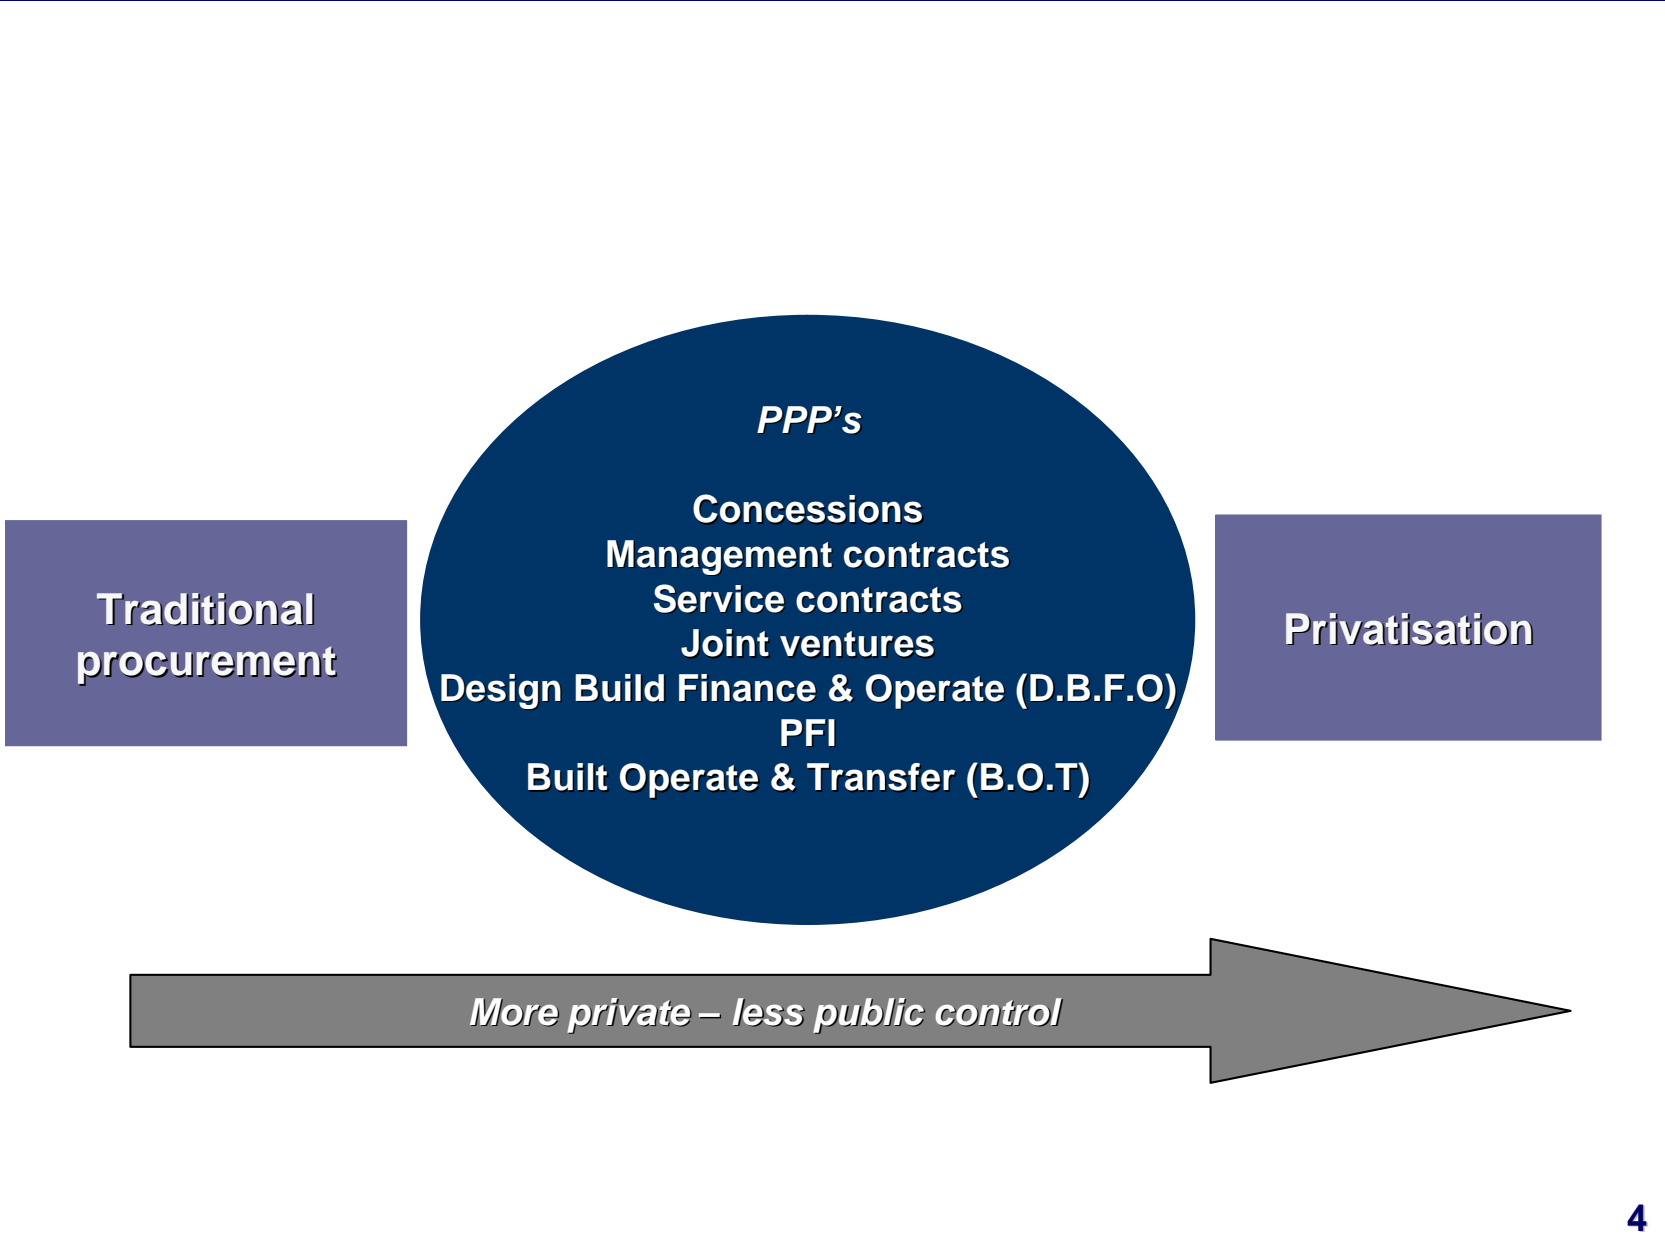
Traditional procurement

PPP’s

Concessions
Management contracts
Service contracts
Joint ventures
Design Build Finance & Operate (D.B.F.O)
PFI
Built Operate & Transfer (B.O.T)

Privatisation

More private – less public control

4